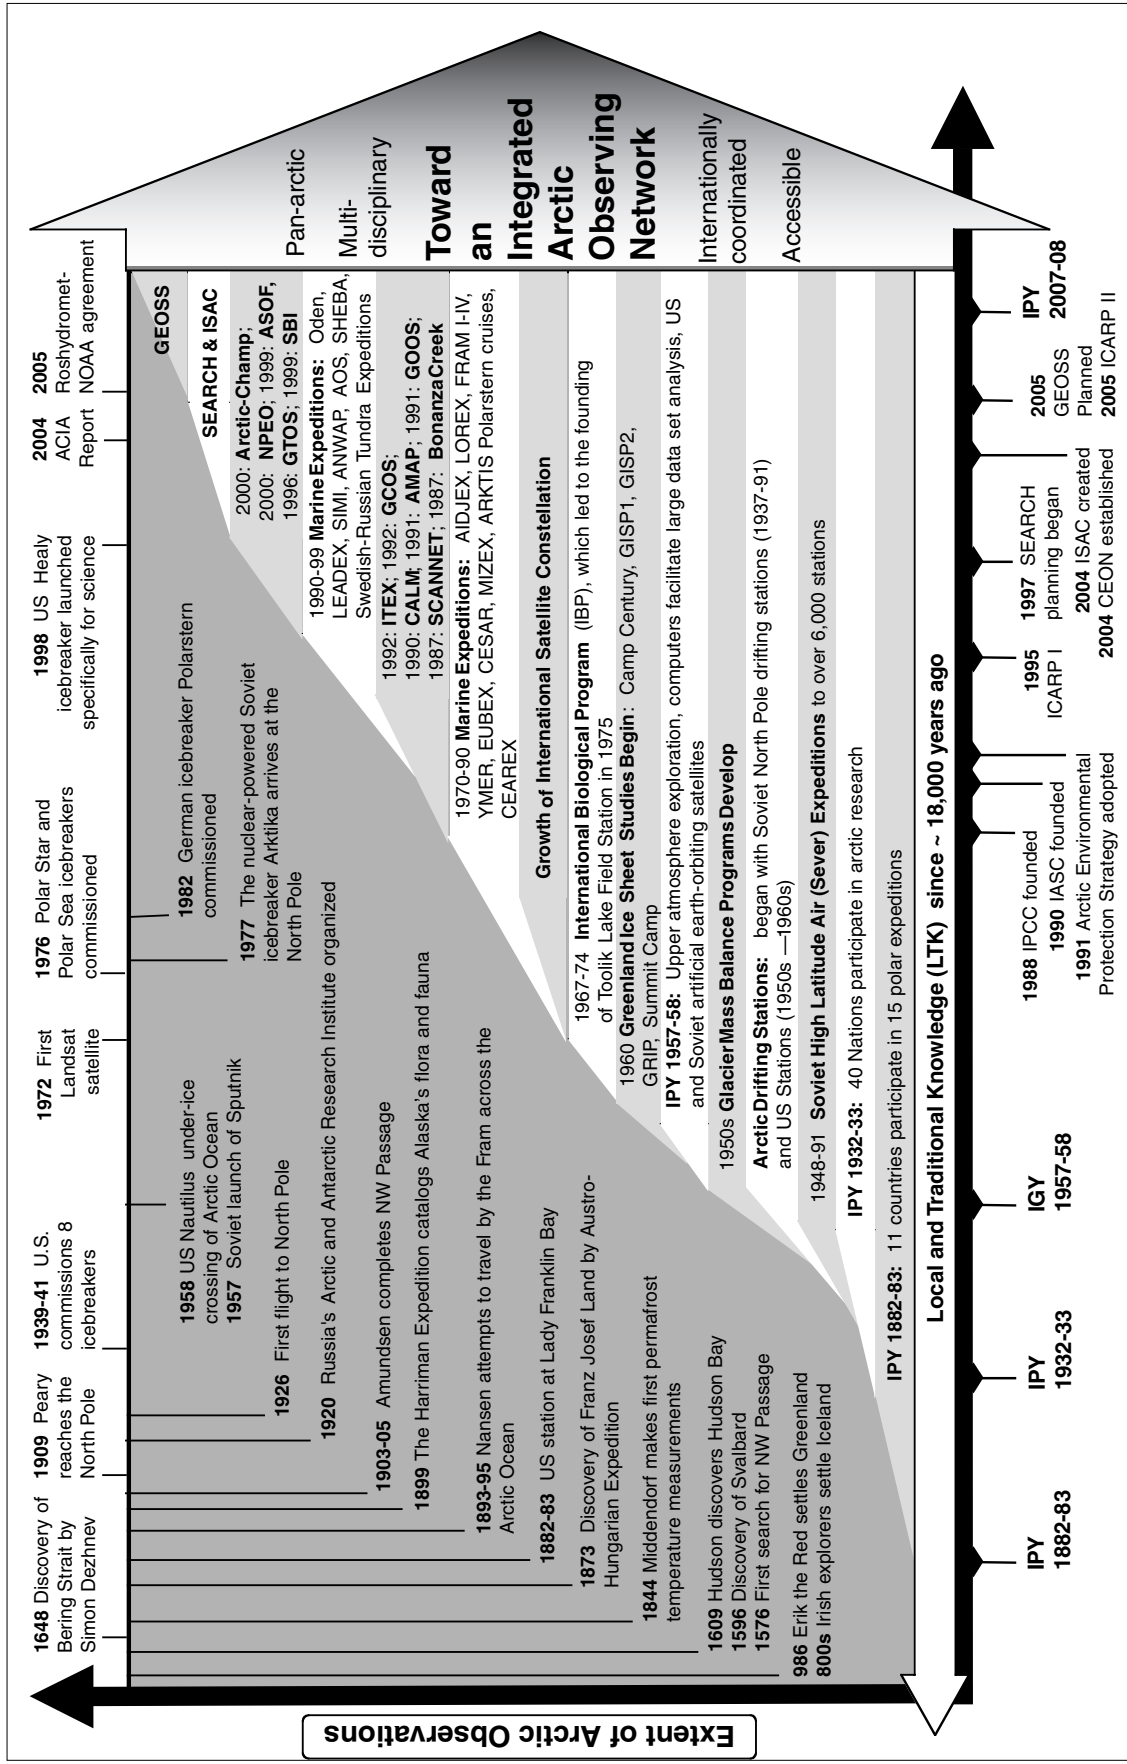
1648 Discovery of Bering Strait by Simon Dezhnev

1909 Peary reaches the North Pole

1939-41 U.S. commissions 8 icebreakers

1972 First Landsat satellite

1976 Polar Star and Polar Sea icebreakers commissioned

1998 US Healy icebreaker launched specifically for science

2004 ACIA Report

2005 Roshydromet-NOAA agreement

Pan-arctic

Multi-disciplinary

Toward an Integrated Arctic Observing Network

Internationally coordinated

Accessible

GEOSS

SEARCH & ISAC

2000: Arctic-Champ;
2000: NPEO; 1999: ASOF,
1996: GTOS; 1999: SBI

1990-99 Marine Expeditions: Oden, LEADEX, SIMI, ANWAP, AOS, SHEBA, Swedish-Russian Tundra Expeditions

1992: ITEX; 1992: GCOS;
1990: CALM; 1991: AMAP; 1991: GOOS;
1987: SCANNET; 1987: Bonanza Creek

1970-90 Marine Expeditions: AIDJEX, LOREX, FRAM I-IV, YMER, EUBEX, CESAR, MIZEX, ARKTIS Polarstern cruises, CEAREX

Growth of International Satellite Constellation

1967-74 International Biological Program (IBP), which led to the founding of Toolik Lake Field Station in 1975

1960 Greenland Ice Sheet Studies Begin: Camp Century, GISP1, GISP2, GRIP, Summit Camp

IPY 1957-58: Upper atmosphere exploration, computers facilitate large data set analysis, US and Soviet artificial earth-orbiting satellites

1950s Glacier Mass Balance Programs Develop

Arctic Drifting Stations: began with Soviet North Pole drifting stations (1937-91) and US Stations (1950s —1960s)

1948-91 Soviet High Latitude Air (Sever) Expeditions to over 6,000 stations

IPY 1932-33: 40 Nations participate in arctic research

IPY 1882-83: 11 countries participate in 15 polar expeditions

1982 German icebreaker Polarstern commissioned

1977 The nuclear-powered Soviet icebreaker Arktika arrives at the North Pole

1958 US Nautilus under-ice crossing of Arctic Ocean
1957 Soviet launch of Sputnik

1926 First flight to North Pole

1920 Russia's Arctic and Antarctic Research Institute organized

1903-05 Amundsen completes NW Passage

1899 The Harriman Expedition catalogs Alaska's flora and fauna

1893-95 Nansen attempts to travel by the Fram across the Arctic Ocean

1882-83 US station at Lady Franklin Bay

1873 Discovery of Franz Josef Land by Austro-Hungarian Expedition

1844 Middendorf makes first permafrost temperature measurements

1609 Hudson discovers Hudson Bay
1596 Discovery of Svalbard
1576 First search for NW Passage

986 Erik the Red settles Greenland
800s Irish explorers settle Iceland

Local and Traditional Knowledge (LTK) since ~ 18,000 years ago

Extent of Arctic Observations

IPY 1882-83

IPY 1932-33

IGY 1957-58

1988 IPCC founded
1990 IASC founded
1991 Arctic Environmental Protection Strategy adopted

1995 ICARP I

1997 SEARCH planning began
2004 ISAC created
2004 CEON established

2005 GEOSS Planned
2005 ICARP II

IPY 2007-08